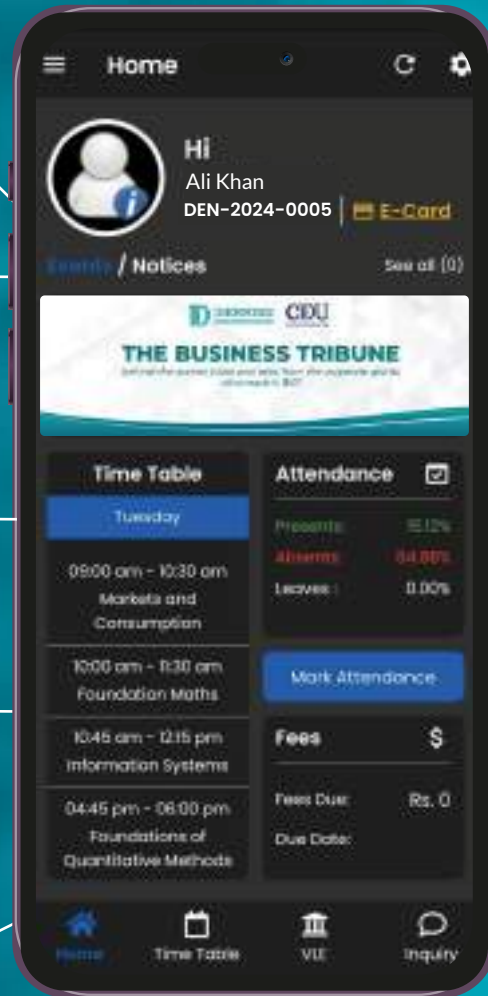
Home

Hi
Ali Khan
DEN-2024-0005 | E-Card

Events / Notices
See all (0)

CDU
THE BUSINESS TRIBUNE
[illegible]

Time Table
Tuesday
09:00 am - 10:30 am
Markets and Consumption
10:00 am - 11:30 am
Foundation Maths
10:45 am - 12:15 pm
Information Systems
04:45 pm - 06:00 pm
Foundations of Quantitative Methods

Attendance
Presents: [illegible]
Absents: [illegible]
Leaves : 0.00%

Mark Attendance

Fees $
Fees Due: Rs. 0
Due Date:

Home
Time Table
VLE
Inquiry